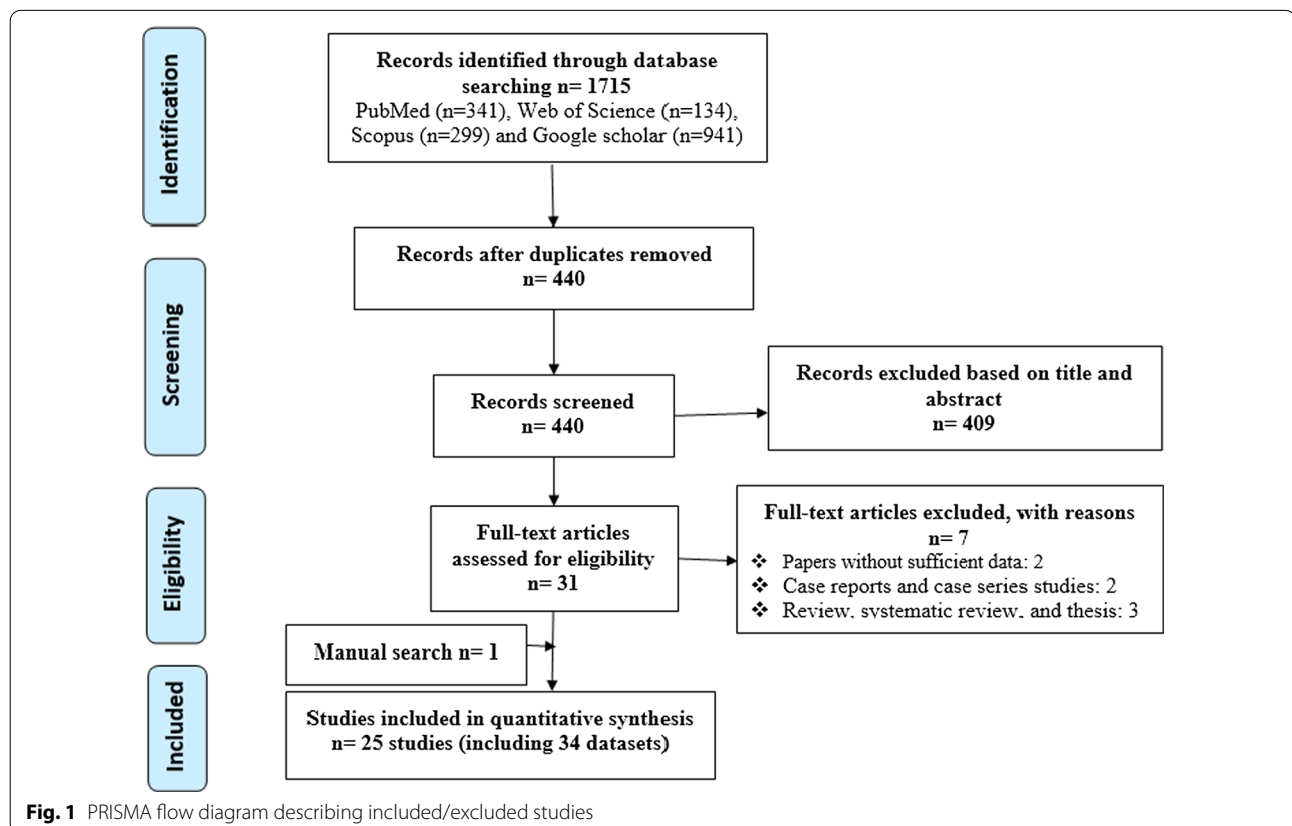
Identification

Records identified through database searching n= 1715
PubMed (n=341), Web of Science (n=134), Scopus (n=299) and Google scholar (n=941)

Screening

Records after duplicates removed
n= 440

Records screened
n= 440

Records excluded based on title and abstract
n= 409

Eligibility

Full-text articles assessed for eligibility
n= 31

Full-text articles excluded, with reasons
n= 7
❖ Papers without sufficient data: 2
❖ Case reports and case series studies: 2
❖ Review, systematic review, and thesis: 3

Manual search n= 1

Included

Studies included in quantitative synthesis
n= 25 studies (including 34 datasets)

Fig. 1 PRISMA flow diagram describing included/excluded studies